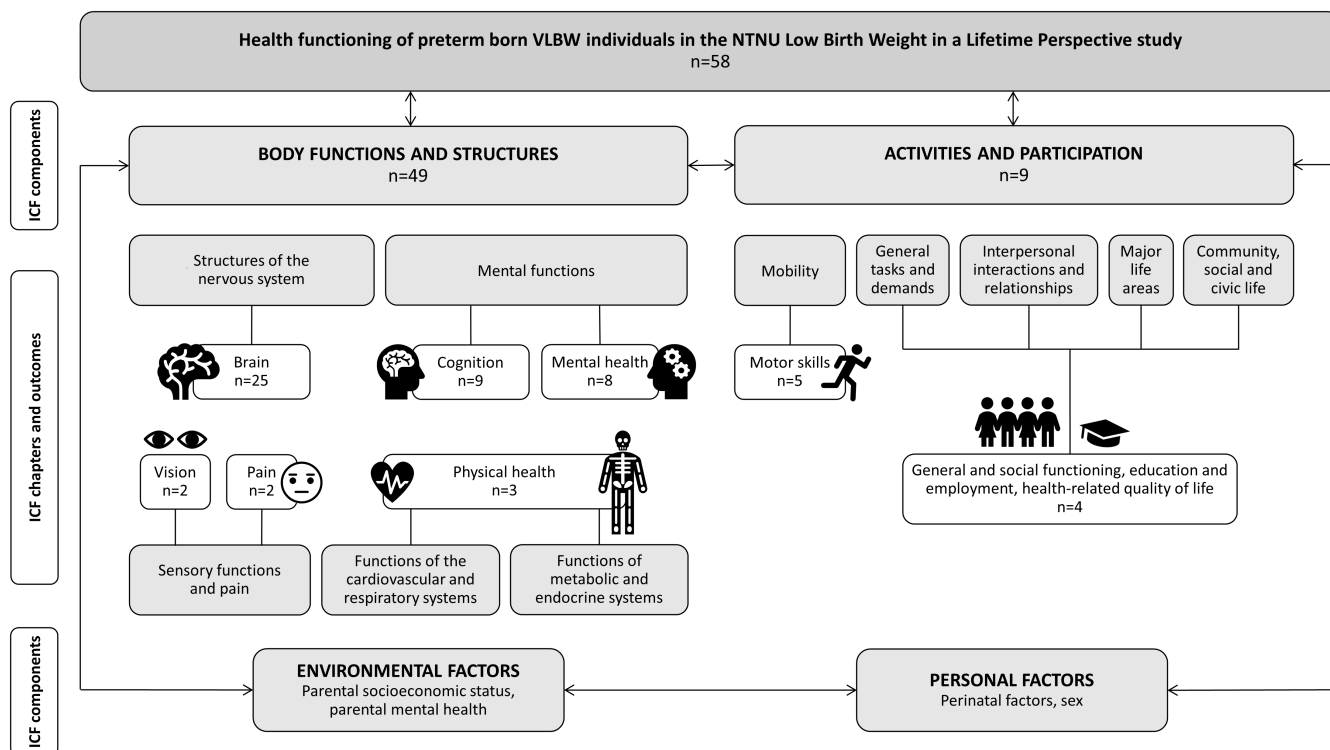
Health functioning of preterm born VLBW individuals in the NTNU Low Birth Weight in a Lifetime Perspective study
n=58

ICF components

BODY FUNCTIONS AND STRUCTURES
n=49

ACTIVITIES AND PARTICIPATION
n=9

ICF chapters and outcomes

Structures of the nervous system

Mental functions

Mobility

General tasks and demands

Interpersonal interactions and relationships

Major life areas

Community, social and civic life

Brain
n=25

Cognition
n=9

Mental health
n=8

Motor skills
n=5

Vision
n=2

Pain
n=2

Physical health
n=3

General and social functioning, education and employment, health-related quality of life
n=4

Sensory functions and pain

Functions of the cardiovascular and respiratory systems

Functions of metabolic and endocrine systems

ICF components

ENVIRONMENTAL FACTORS
Parental socioeconomic status, parental mental health

PERSONAL FACTORS
Perinatal factors, sex